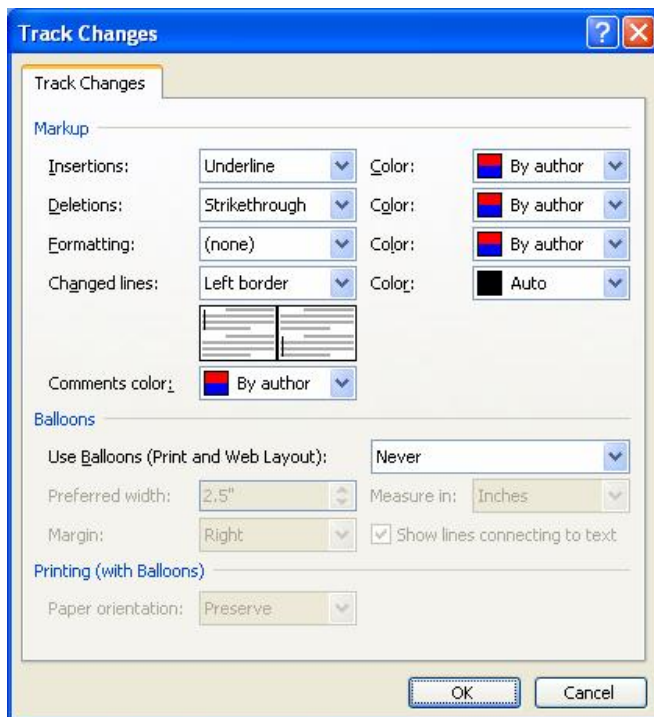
Track Changes

Track Changes

Markup

Insertions: Underline Color: By author

Deletions: Strikethrough Color: By author

Formatting: (none) Color: By author

Changed lines: Left border Color: Auto

Comments color: By author

Balloons

Use Balloons (Print and Web Layout): Never

Preferred width: 2.5" Measure in: Inches

Margin: Right Show lines connecting to text

Printing (with Balloons)

Paper orientation: Preserve

OK Cancel